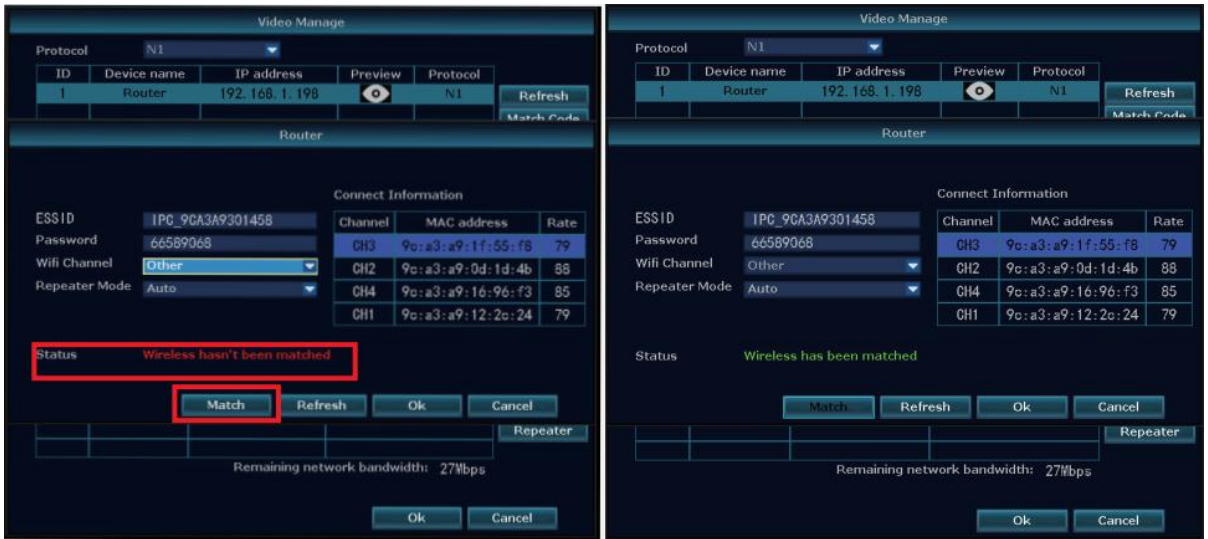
Video Manage

Protocol N1

| ID | Device name | IP address | Preview | Protocol |
|---|---|---|---|---|
| 1 | Router | 192. 168. 1. 198 | | N1 |

Refresh

Match Code

Router

ESSID IPC_9CA3A9301458
Password 66589068
Wifi Channel Other
Repeater Mode Auto

Connect Information

| Channel | MAC address | Rate |
|---|---|---|
| CH3 | 9c:a3:a9:1f:55:f8 | 79 |
| CH2 | 9c:a3:a9:0d:1d:4b | 88 |
| CH4 | 9c:a3:a9:16:96:f3 | 85 |
| CH1 | 9c:a3:a9:12:2c:24 | 79 |

Status Wireless hasn't been matched

Match Refresh Ok Cancel

Repeater

Remaining network bandwidth: 27Mbps

Ok Cancel

Video Manage

Protocol N1

| ID | Device name | IP address | Preview | Protocol |
|---|---|---|---|---|
| 1 | Router | 192. 168. 1. 198 | | N1 |

Refresh

Match Code

Router

ESSID IPC_9CA3A9301458
Password 66589068
Wifi Channel Other
Repeater Mode Auto

Connect Information

| Channel | MAC address | Rate |
|---|---|---|
| CH3 | 9c:a3:a9:1f:55:f8 | 79 |
| CH2 | 9c:a3:a9:0d:1d:4b | 88 |
| CH4 | 9c:a3:a9:16:96:f3 | 85 |
| CH1 | 9c:a3:a9:12:2c:24 | 79 |

Status Wireless has been matched

Match Refresh Ok Cancel

Repeater

Remaining network bandwidth: 27Mbps

Ok Cancel